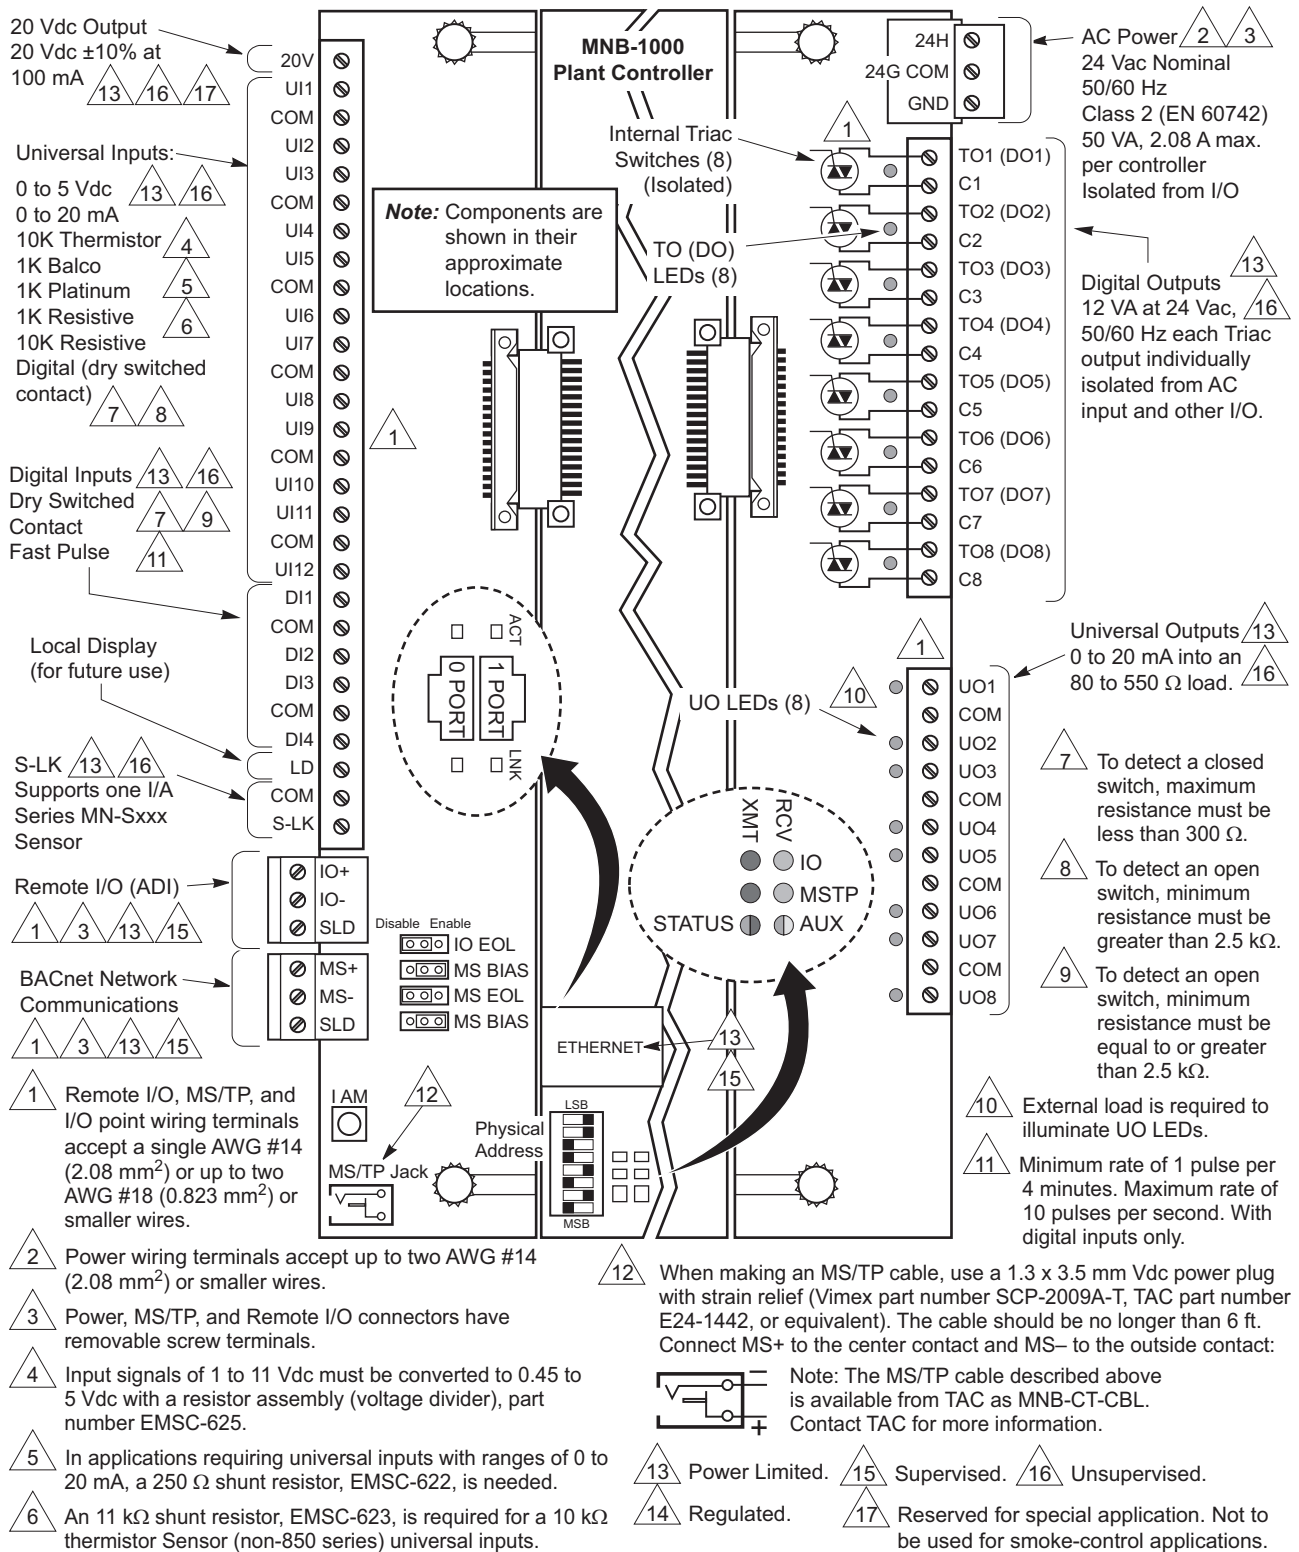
20 Vdc Output
20 Vdc ±10% at 100 mA 13 16 17

Universal Inputs:
0 to 5 Vdc 13 16
0 to 20 mA
10K Thermistor 4
1K Balco
1K Platinum 5
1K Resistive 6
10K Resistive
Digital (dry switched contact) 7 8

Digital Inputs 13 16
Dry Switched Contact 7 9
Fast Pulse 11

Local Display (for future use)

S-LK 13 16
Supports one I/A Series MN-Sxxx Sensor

Remote I/O (ADI)
1 3 13 15

BACnet Network Communications
1 3 13 15

20V
UI1
COM
UI2
UI3
COM
UI4
UI5
COM
UI6
UI7
COM
UI8
UI9
COM
UI10
UI11
COM
UI12
DI1
COM
DI2
DI3
COM
DI4
LD
COM
S-LK

1

IO+
IO-
SLD
MS+
MS-
SLD

Disable Enable
IO EOL
MS BIAS
MS EOL
MS BIAS

MNB-1000
Plant Controller

Note: Components are shown in their approximate locations.

Internal Triac Switches (8) (Isolated)
1
TO (DO) LEDs (8)

ACT
0 PORT
1 PORT
LNK

UO LEDs (8) 10

XMT RCV
IO
MSTP
STATUS AUX

ETHERNET 13 15

I AM
12
MS/TP Jack

Physical Address
LSB
MSB

24H
24G COM
GND

AC Power 2 3
24 Vac Nominal
50/60 Hz
Class 2 (EN 60742)
50 VA, 2.08 A max. per controller
Isolated from I/O

TO1 (DO1)
C1
TO2 (DO2)
C2
TO3 (DO3)
C3
TO4 (DO4)
C4
TO5 (DO5)
C5
TO6 (DO6)
C6
TO7 (DO7)
C7
TO8 (DO8)
C8

Digital Outputs 13
12 VA at 24 Vac, 16
50/60 Hz each Triac output individually isolated from AC input and other I/O.

1
UO1
COM
UO2
UO3
COM
UO4
UO5
COM
UO6
UO7
COM
UO8

Universal Outputs 13
0 to 20 mA into an 80 to 550 $\Omega$ load. 16

7 To detect a closed switch, maximum resistance must be less than 300 $\Omega$.
8 To detect an open switch, minimum resistance must be greater than 2.5 k$\Omega$.
9 To detect an open switch, minimum resistance must be equal to or greater than 2.5 k$\Omega$.

10 External load is required to illuminate UO LEDs.
11 Minimum rate of 1 pulse per 4 minutes. Maximum rate of 10 pulses per second. With digital inputs only.

1 Remote I/O, MS/TP, and I/O point wiring terminals accept a single AWG #14 (2.08 mm$^2$) or up to two AWG #18 (0.823 mm$^2$) or smaller wires.
2 Power wiring terminals accept up to two AWG #14 (2.08 mm$^2$) or smaller wires.
3 Power, MS/TP, and Remote I/O connectors have removable screw terminals.
4 Input signals of 1 to 11 Vdc must be converted to 0.45 to 5 Vdc with a resistor assembly (voltage divider), part number EMSC-625.
5 In applications requiring universal inputs with ranges of 0 to 20 mA, a 250 $\Omega$ shunt resistor, EMSC-622, is needed.
6 An 11 k$\Omega$ shunt resistor, EMSC-623, is required for a 10 k$\Omega$ thermistor Sensor (non-850 series) universal inputs.

12 When making an MS/TP cable, use a 1.3 x 3.5 mm Vdc power plug with strain relief (Vimex part number SCP-2009A-T, TAC part number E24-1442, or equivalent). The cable should be no longer than 6 ft. Connect MS+ to the center contact and MS– to the outside contact:

–
+
Note: The MS/TP cable described above is available from TAC as MNB-CT-CBL. Contact TAC for more information.

13 Power Limited. 15 Supervised. 16 Unsupervised.
14 Regulated. 17 Reserved for special application. Not to be used for smoke-control applications.